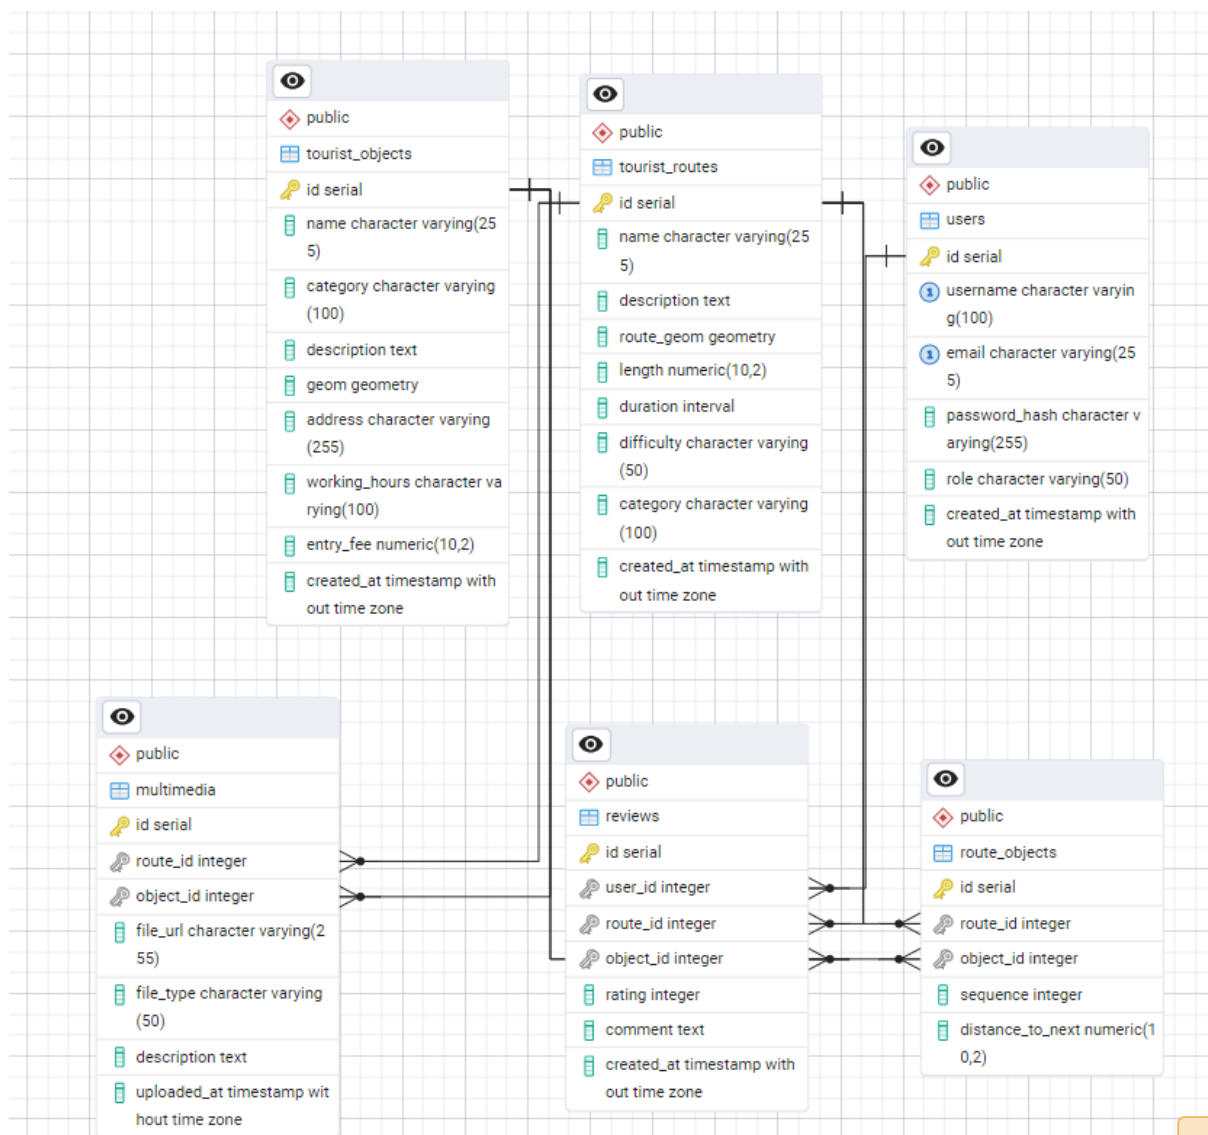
public
tourist_objects
id serial
name character varying(255)
category character varying (100)
description text
geom geometry
address character varying (255)
working_hours character varying(100)
entry_fee numeric(10,2)
created_at timestamp without time zone

public
tourist_routes
id serial
name character varying(255)
description text
route_geom geometry
length numeric(10,2)
duration interval
difficulty character varying (50)
category character varying (100)
created_at timestamp without time zone

public
users
id serial
username character varying(100)
email character varying(255)
password_hash character varying(255)
role character varying(50)
created_at timestamp without time zone

public
multimedia
id serial
route_id integer
object_id integer
file_url character varying(255)
file_type character varying (50)
description text
uploaded_at timestamp without time zone

public
reviews
id serial
user_id integer
route_id integer
object_id integer
rating integer
comment text
created_at timestamp without time zone

public
route_objects
id serial
route_id integer
object_id integer
sequence integer
distance_to_next numeric(10,2)